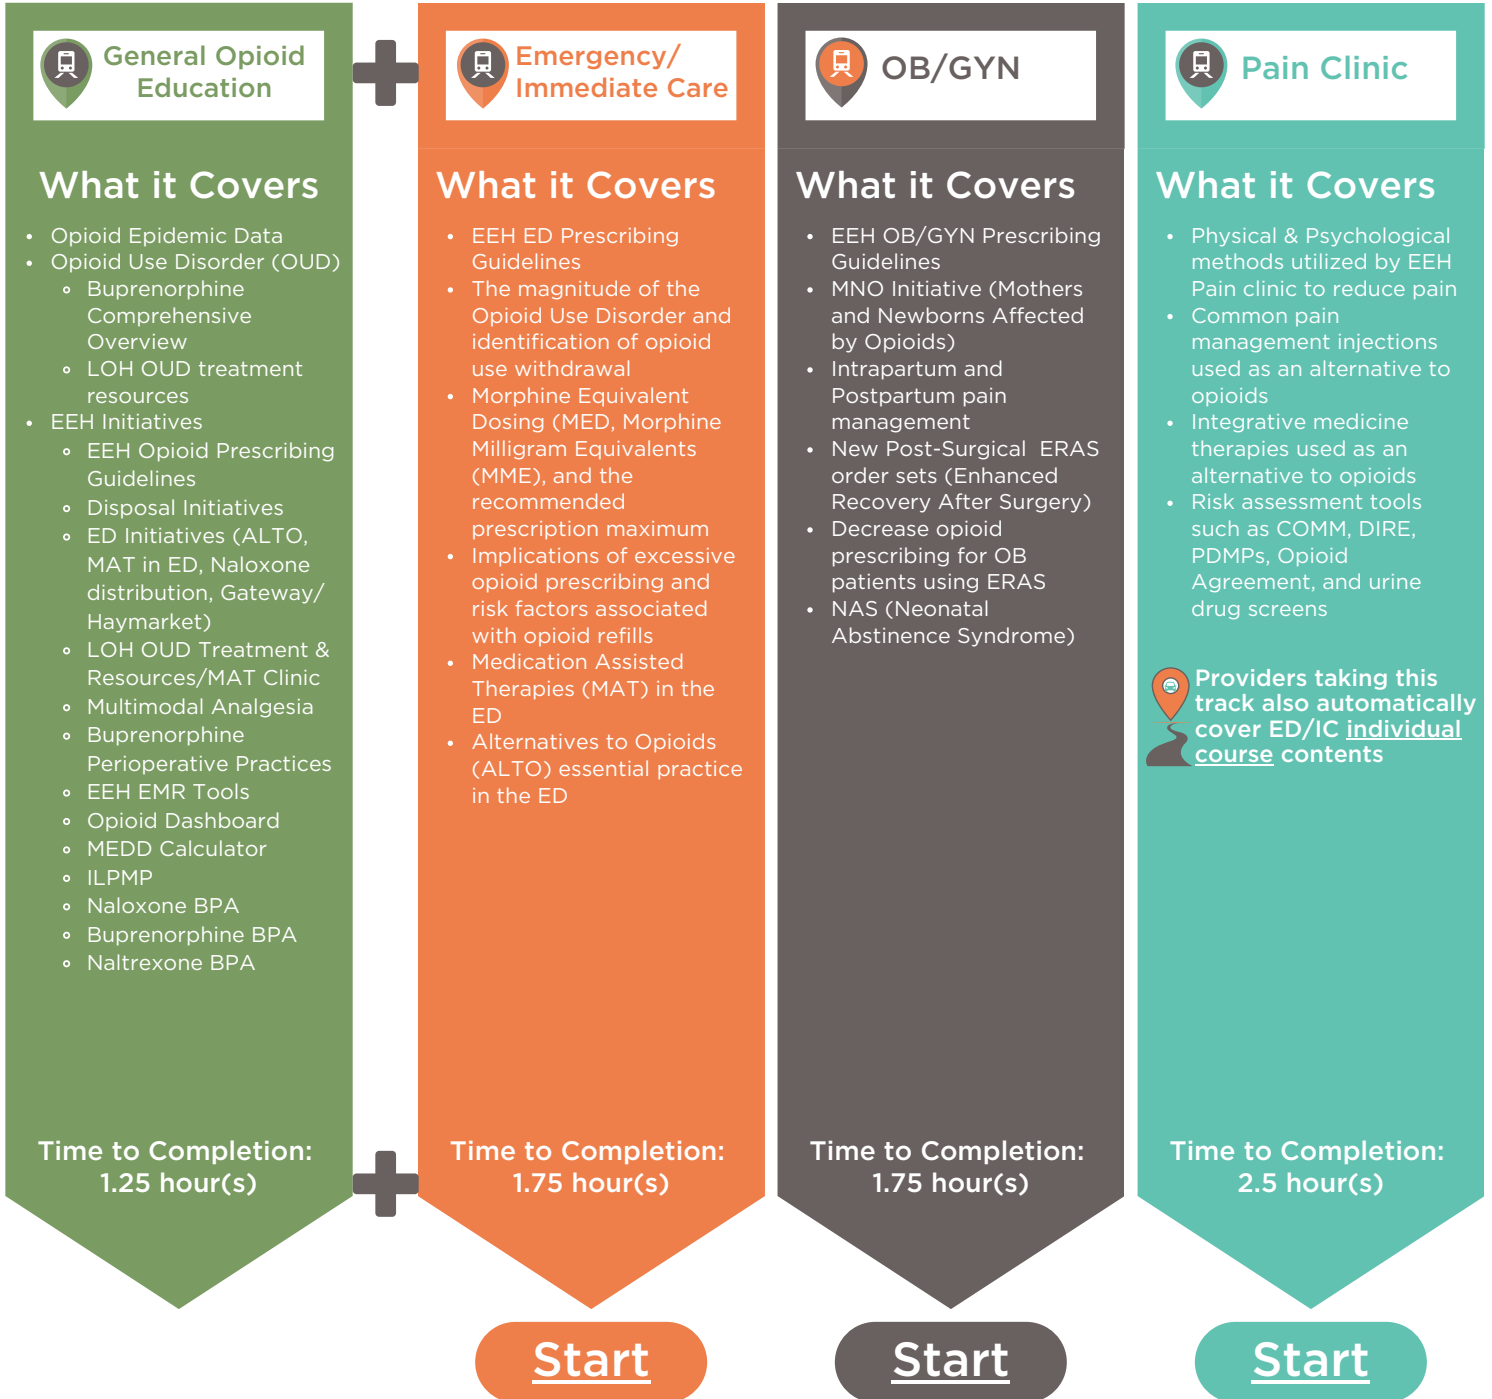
General Opioid Education

What it Covers

- Opioid Epidemic Data
- Opioid Use Disorder (OUD)
  - Buprenorphine Comprehensive Overview
  - LOH OUD treatment resources
- EEH Initiatives
  - EEH Opioid Prescribing Guidelines
  - Disposal Initiatives
  - ED Initiatives (ALTO, MAT in ED, Naloxone distribution, Gateway/ Haymarket)
  - LOH OUD Treatment & Resources/MAT Clinic
  - Multimodal Analgesia
  - Buprenorphine Perioperative Practices
  - EEH EMR Tools
  - Opioid Dashboard
  - MEDD Calculator
  - ILPMP
  - Naloxone BPA
  - Buprenorphine BPA
  - Naltrexone BPA

Time to Completion: 1.25 hour(s)

Emergency/ Immediate Care

What it Covers

- EEH ED Prescribing Guidelines
- The magnitude of the Opioid Use Disorder and identification of opioid use withdrawal
- Morphine Equivalent Dosing (MED, Morphine Milligram Equivalents (MME), and the recommended prescription maximum
- Implications of excessive opioid prescribing and risk factors associated with opioid refills
- Medication Assisted Therapies (MAT) in the ED
- Alternatives to Opioids (ALTO) essential practice in the ED

Time to Completion: 1.75 hour(s)

Start

OB/GYN

What it Covers

- EEH OB/GYN Prescribing Guidelines
- MNO Initiative (Mothers and Newborns Affected by Opioids)
- Intrapartum and Postpartum pain management
- New Post-Surgical ERAS order sets (Enhanced Recovery After Surgery)
- Decrease opioid prescribing for OB patients using ERAS
- NAS (Neonatal Abstinence Syndrome)

Time to Completion: 1.75 hour(s)

Start

Pain Clinic

What it Covers

- Physical & Psychological methods utilized by EEH Pain clinic to reduce pain
- Common pain management injections used as an alternative to opioids
- Integrative medicine therapies used as an alternative to opioids
- Risk assessment tools such as COMM, DIRE, PDMPs, Opioid Agreement, and urine drug screens

Providers taking this track also automatically cover ED/IC individual course contents

Time to Completion: 2.5 hour(s)

Start